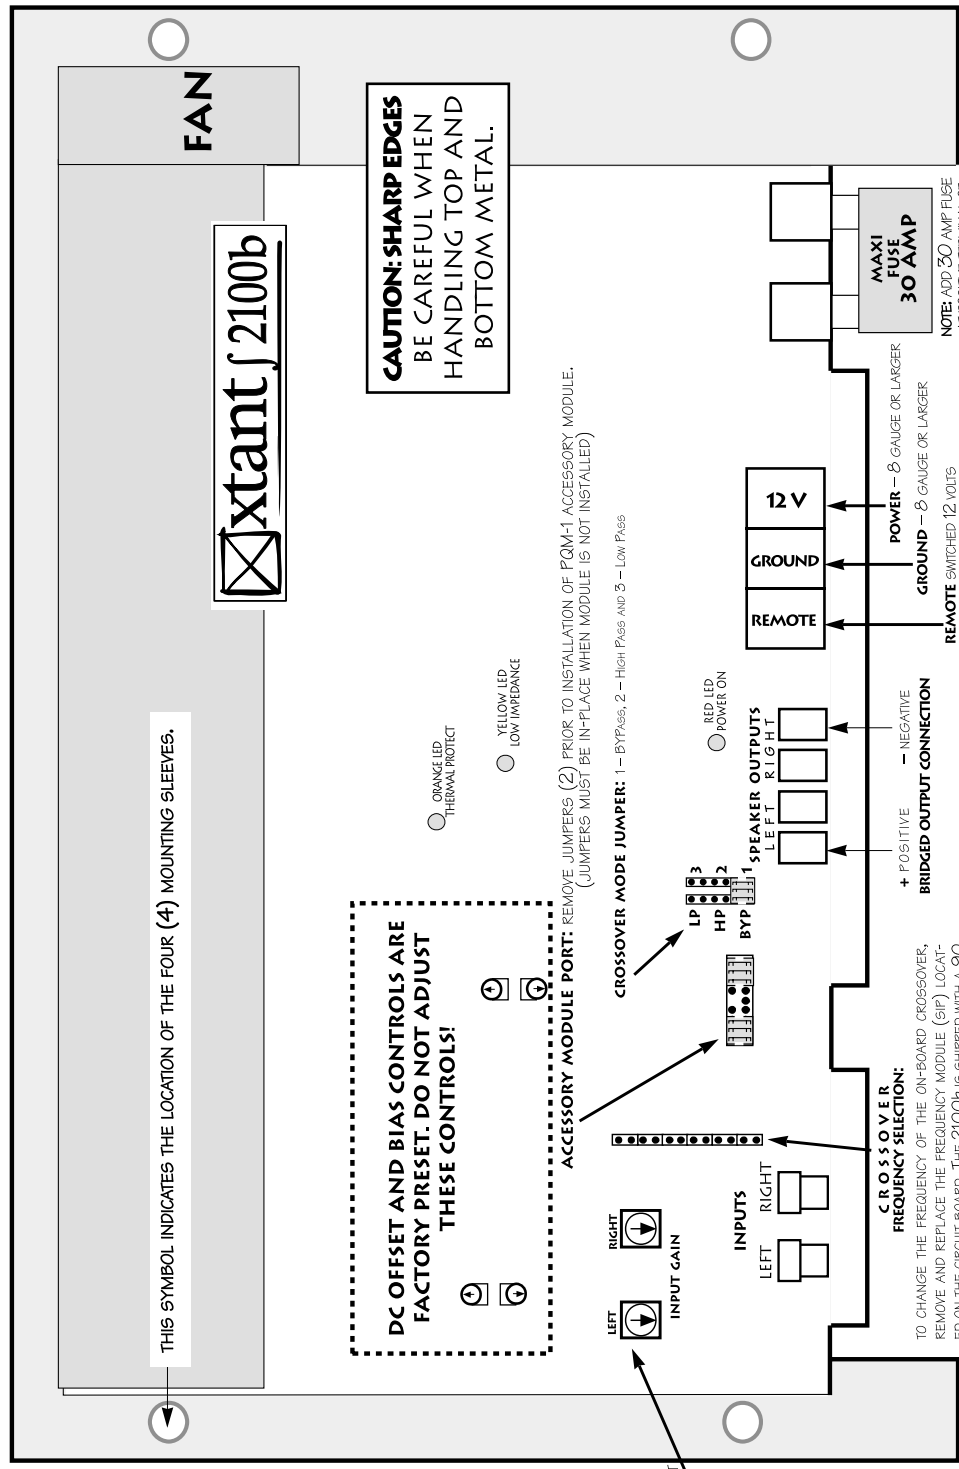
FAN

CAUTION: SHARP EDGES BE CAREFUL WHEN HANDLING TOP AND BOTTOM METAL.

xtant 2100b

THIS SYMBOL INDICATES THE LOCATION OF THE FOUR (4) MOUNTING SLEEVES.

MAXI FUSE 30 AMP

NOTE: ADD 30 AMP FUSE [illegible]

12 V

GROUND

REMOTE

POWER – 8 GAUGE OR LARGER

GROUND – 8 GAUGE OR LARGER

REMOTE SWITCHED 12 VOLTS

ACCESSORY MODULE PORT: REMOVE JUMPERS (2) PRIOR TO INSTALLATION OF PQM-1 ACCESSORY MODULE. (JUMPERS MUST BE IN-PLACE WHEN MODULE IS NOT INSTALLED)

CROSSOVER MODE JUMPER: 1 – BYPASS, 2 – HIGH PASS AND 3 – LOW PASS

YELLOW LED LOW IMPEDANCE

ORANGE LED THERMAL PROTECT

RED LED POWER ON

SPEAKER OUTPUTS
LEFT RIGHT

+ POSITIVE – NEGATIVE
BRIDGED OUTPUT CONNECTION

LP 3
HP 2
BYP 1

CROSSOVER MODE JUMPER

DC OFFSET AND BIAS CONTROLS ARE FACTORY PRESET. DO NOT ADJUST THESE CONTROLS!

ACCESSORY MODULE PORT

LEFT RIGHT
INPUT GAIN

INPUTS
LEFT RIGHT

CROSSOVER FREQUENCY SELECTION:
TO CHANGE THE FREQUENCY OF THE ON-BOARD CROSSOVER, REMOVE AND REPLACE THE FREQUENCY MODULE (SIP) LOCATED ON THE CIRCUIT BOARD. THE 2100b IS SHIPPED WITH A 90 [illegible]